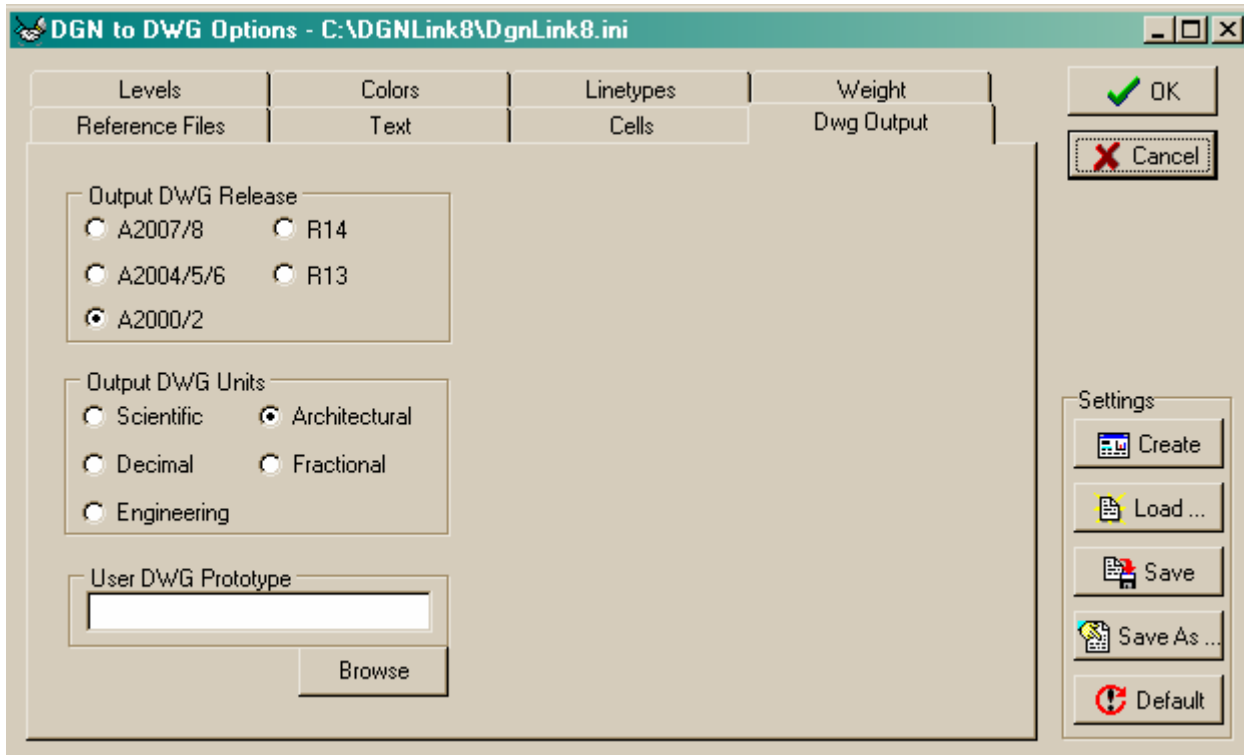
DGN to DWG Options - C:\DGNLink8\DgnLink8.ini

Levels | Colors | Linetypes | Weight
Reference Files | Text | Cells | Dwg Output

OK
Cancel

Output DWG Release
A2007/8
R14
A2004/5/6
R13
A2000/2

Output DWG Units
Scientific
Architectural
Decimal
Fractional
Engineering

User DWG Prototype

Browse

Settings
Create
Load ...
Save
Save As ...
Default